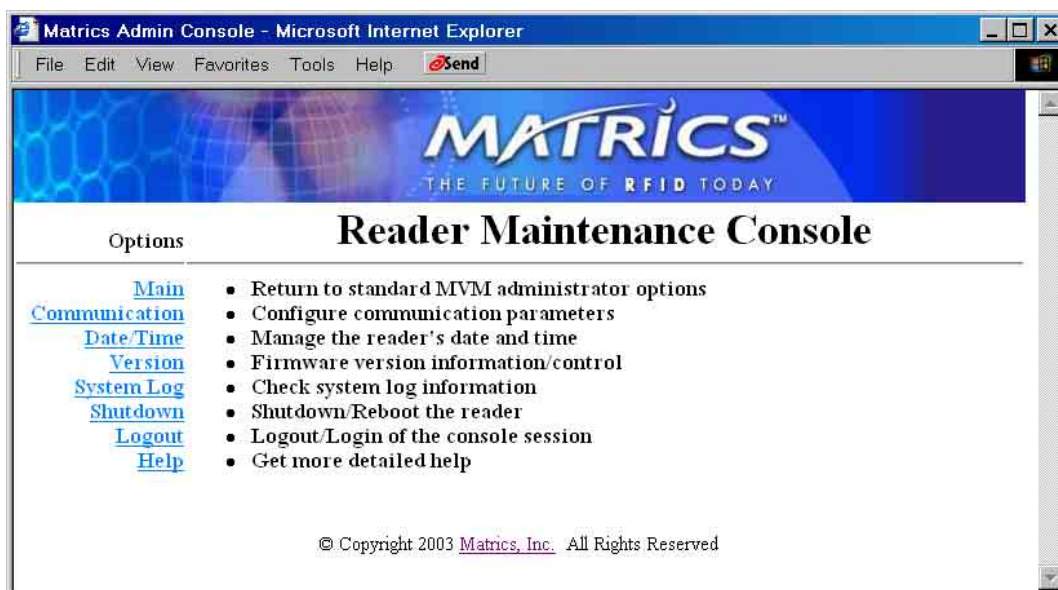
Matrics Admin Console - Microsoft Internet Explorer

File Edit View Favorites Tools Help Send

MATRICS™
THE FUTURE OF RFID TODAY

Options

Reader Maintenance Console

Main
Communication
Date/Time
Version
System Log
Shutdown
Logout
Help

- Return to standard MVM administrator options
- Configure communication parameters
- Manage the reader's date and time
- Firmware version information/control
- Check system log information
- Shutdown/Reboot the reader
- Logout/Login of the console session
- Get more detailed help

© Copyright 2003 Matrics, Inc. All Rights Reserved